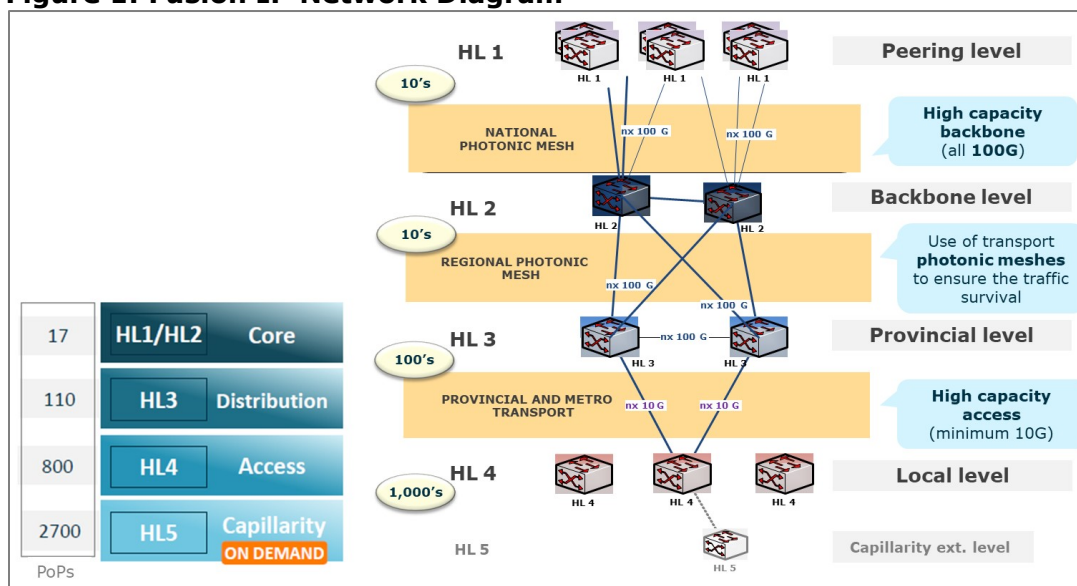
Figure 1: Fusion L2 Network Diagram

HL 1
HL 1 HL 1 HL 1
Peering level
10's
NATIONAL PHOTONIC MESH
nx 100 G
nx 100 G
High capacity backbone (all 100G)
HL 2
HL 2 HL 2
Backbone level
10's
REGIONAL PHOTONIC MESH
Use of transport photonic meshes to ensure the traffic survival
nx 100 G
nx 100 G
HL 3
nx 100 G
HL 3 HL 3
Provincial level
100's
PROVINCIAL AND METRO TRANSPORT
nx 10 G
nx 10 G
High capacity access (minimum 10G)
HL 4
HL 4 HL 4 HL 4
Local level
1,000's
HL 5
HL 5
Capillarity ext. level

| | | |
|---|---|---|
| 17 | HL1/HL2 | Core |
| 110 | HL3 | Distribution |
| 800 | HL4 | Access |
| 2700 | HL5 | Capillarity ON DEMAND |

PoPs